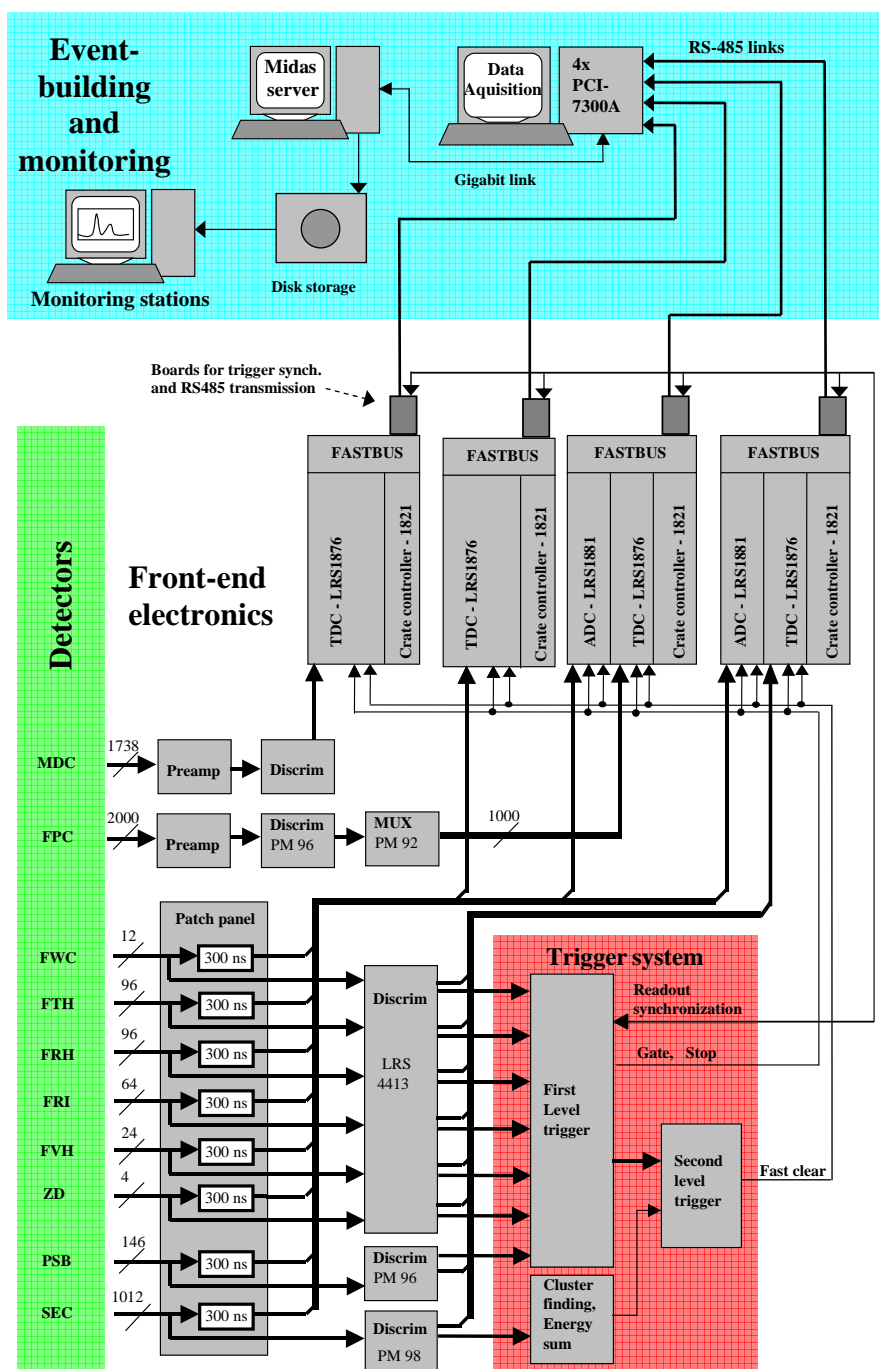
Event-building and monitoring

Midas server

Data Aquisition

4x PCI-7300A

RS-485 links

Gigabit link

Disk storage

Monitoring stations

Boards for trigger synch. and RS485 transmission

FASTBUS

TDC - LRS1876

Crate controller - 1821

FASTBUS

TDC - LRS1876

Crate controller - 1821

FASTBUS

ADC - LRS1881

TDC - LRS1876

Crate controller - 1821

FASTBUS

ADC - LRS1881

TDC - LRS1876

Crate controller - 1821

Detectors

Front-end electronics

MDC

1738

Preamp

Discrim

FPC

2000

Preamp

Discrim PM 96

MUX PM 92

1000

Patch panel

FWC

12

300 ns

FTH

96

300 ns

FRH

96

300 ns

FRI

64

300 ns

FVH

24

300 ns

ZD

4

300 ns

PSB

146

300 ns

SEC

1012

300 ns

Discrim

LRS 4413

Discrim PM 96

Discrim PM 98

Trigger system

Readout synchronization

Gate, Stop

First Level trigger

Second level trigger

Fast clear

Cluster finding, Energy sum